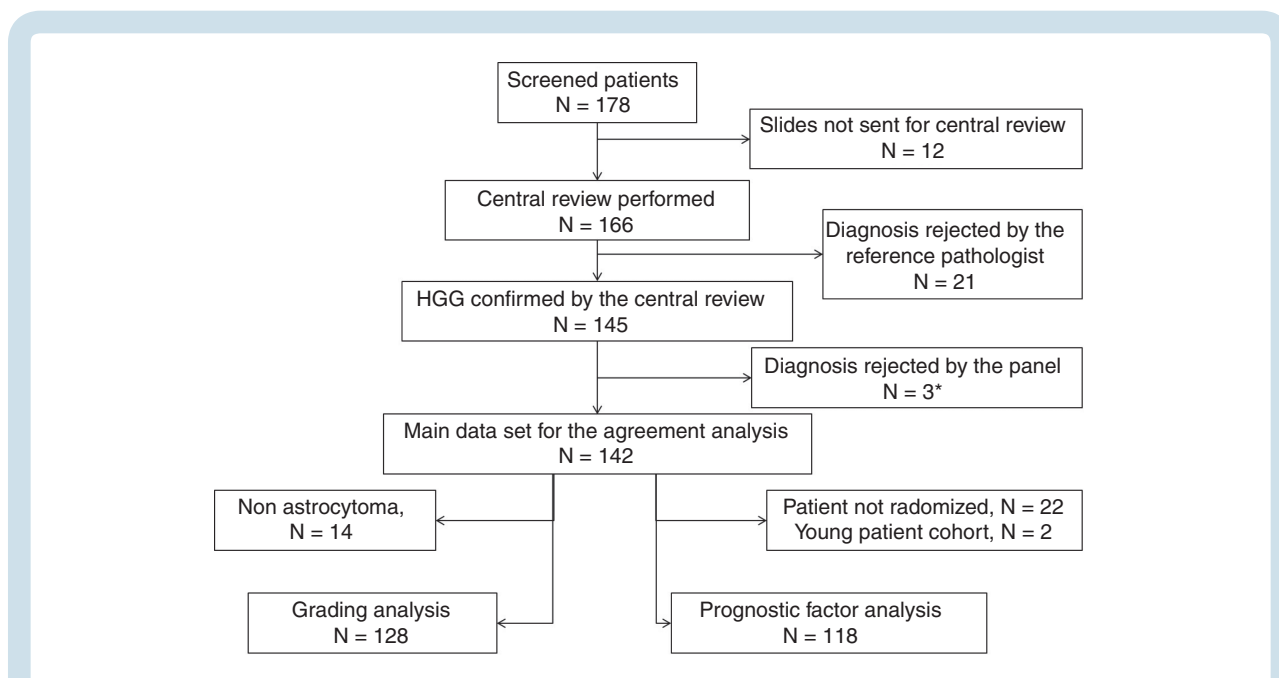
Screened patients
N = 178

Slides not sent for central review
N = 12

Central review performed
N = 166

Diagnosis rejected by the reference pathologist
N = 21

HGG confirmed by the central review
N = 145

Diagnosis rejected by the panel
N = 3*

Main data set for the agreement analysis
N = 142

Non astrocytoma,
N = 14

Patient not radomized, N = 22
Young patient cohort, N = 2

Grading analysis
N = 128

Prognostic factor analysis
N = 118